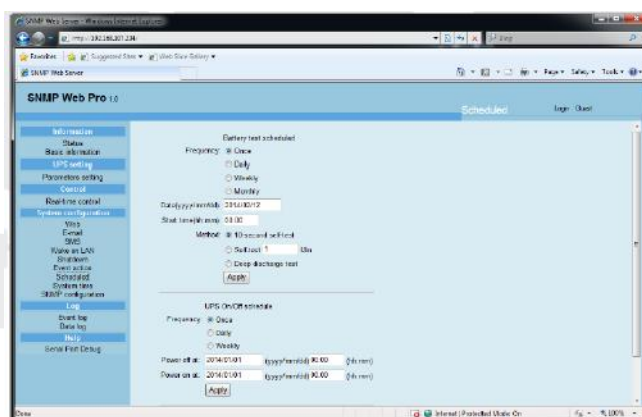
SNMP Web Server - Windows Internet Explorer

http://192.168.201.234/

Bing

Favorites | Suggested Sites ▾ | Web Slice Gallery ▾

SNMP Web Server

Page ▾ Safety ▾ Tools ▾

SNMP Web Pro 1.0

Scheduled

login: Guest

Information
Status
Basic information
UPS setting
Parameters setting
Control
Real-time control
System configuration
Web
E-mail
SMS
Wake on LAN
Shutdown
Event action
Scheduled
System time
SNMP configuration
Log
Event log
Data log
Help
Serial Port Debug

Battery test scheduled

Frequency: Once
Daily
Weekly
Monthly

Date(yyyy/mm/dd): 2014/03/12

Start time(hh:mm): 00:00

Method: 10-second self-test
Self-test 1 Min
Deep discharge test

Apply

UPS On/Off schedule

Frequency: Once
Daily
Weekly

Power off at: 2014/01/01 (yyyy/mm/dd) 00:00 (hh:mm)

Power on at: 2014/01/01 (yyyy/mm/dd) 00:00 (hh:mm)

Apply

Done

Internet | Protected Mode: On

100%